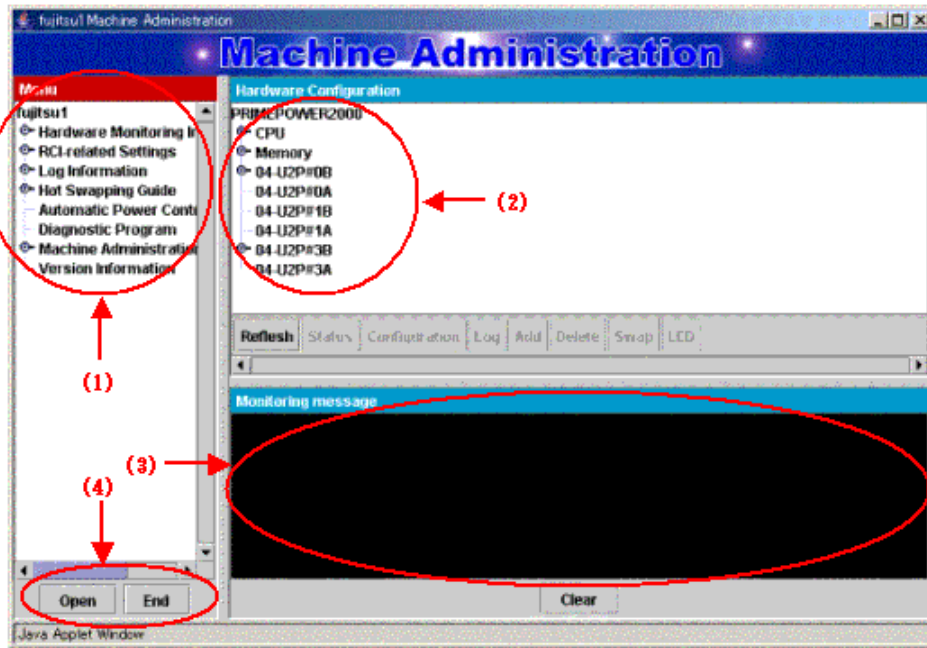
fujitsu1 Machine Administration

Machine Administration

Menu

fujitsu1
Hardware Monitoring In
RCI-related Settings
Log Information
Hot Swapping Guide
Automatic Power Contr
Diagnostic Program
Machine Administratio
Version Information

(1)

(4)

Open
End

Hardware Configuration

PRIMEPOWER2000
CPU
Memory
04-U2P#0B
04-U2P#0A
04-U2P#1B
04-U2P#1A
04-U2P#3B
04-U2P#3A

(2)

Reflesh
Status
Configuration
Log
Add
Delete
Swap
LED

Monitoring message

(3)

Clear

Java Applet Window